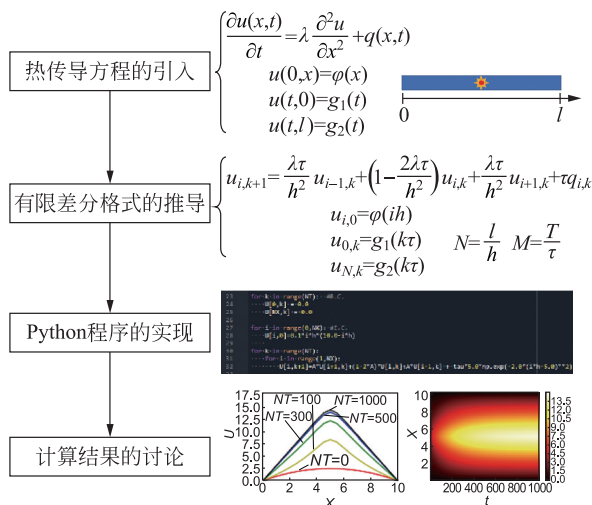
热传导方程的引入

$\frac{\partial u(x,t)}{\partial t}=\lambda\frac{\partial^2 u}{\partial x^2}+q(x,t)$
$u(0,x)=\varphi(x)$
$u(t,0)=g_1(t)$
$u(t,l)=g_2(t)$

0 $l$

有限差分格式的推导

$u_{i,k+1}=\frac{\lambda\tau}{h^2}u_{i-1,k}+\left(1-\frac{2\lambda\tau}{h^2}\right)u_{i,k}+\frac{\lambda\tau}{h^2}u_{i+1,k}+\tau q_{i,k}$
$u_{i,0}=\varphi(ih)$
$u_{0,k}=g_1(k\tau)$ $N=\frac{l}{h}$ $M=\frac{T}{\tau}$
$u_{N,k}=g_2(k\tau)$

Python程序的实现

27 for k in range(NT): #B.C.
28 U[0,k] = 0.0
29 U[NX,k] = 0.0
30
31 for i in range(0,NX): #I.C.
32 U[i,0]=0.1*i*h*(10.0-i*h)
33
34 for k in range(1,NT):
35 for i in range(1,NX):
36 U[i,k+1]=A*U[i+1,k]+(1-2*A)*U[i,k]+A*U[i-1,k] + tau*5.0*np.exp(-2.0*(i*h-5.0)**2)

计算结果的讨论

$U$
17.5 15.0 12.5 10.0 7.5 5.0 2.5 0.0
NT=100 NT=1000
NT=300 NT=500
NT=0
0 2 4 6 8 10
$x$

$X$
10 8 6 4 2
200 400 600 800 1000
$t$
13.5 12.0 10.5 9.0 7.5 6.0 4.5 3.0 1.5 0.0